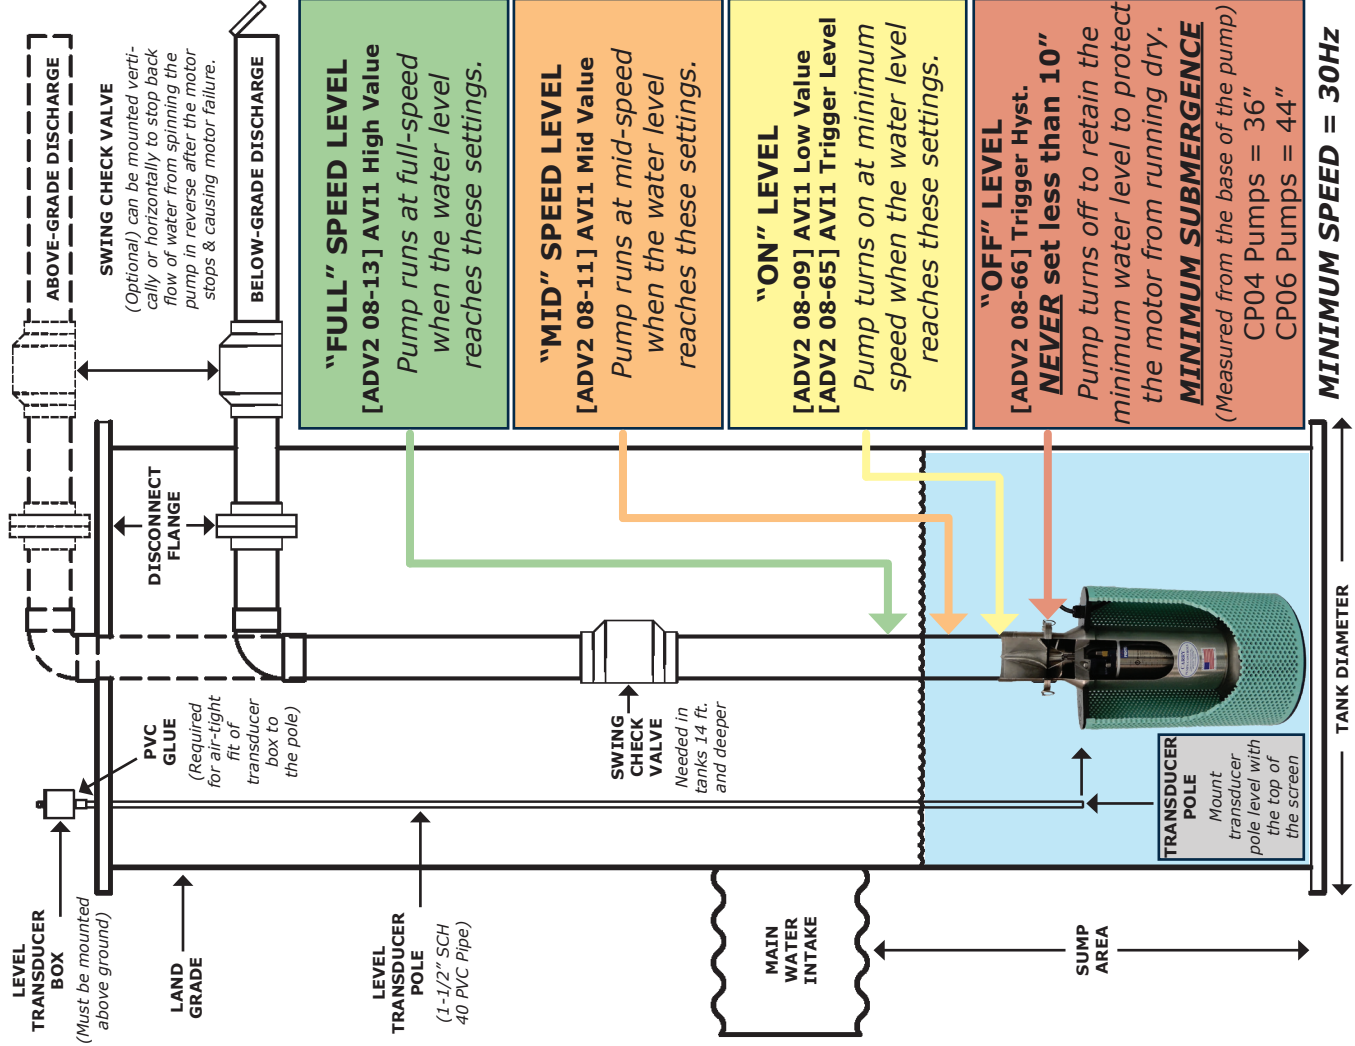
ABOVE-GRADE DISCHARGE

SWING CHECK VALVE
(Optional) can be mounted vertically or horizontally to stop back flow of water from spinning the pump in reverse after the motor stops & causing motor failure.

BELOW-GRADE DISCHARGE

"FULL" SPEED LEVEL
[ADV2 08-13] AVI1 High Value
Pump runs at full-speed when the water level reaches these settings.

"MID" SPEED LEVEL
[ADV2 08-11] AVI1 Mid Value
Pump runs at mid-speed when the water level reaches these settings.

"ON" LEVEL
[ADV2 08-09] AVI1 Low Value
[ADV2 08-65] AVI1 Trigger Level
Pump turns on at minimum speed when the water level reaches these settings.

"OFF" LEVEL
[ADV2 08-66] Trigger Hyst.
NEVER set less than 10"
Pump turns off to retain the minimum water level to protect the motor from running dry.
MINIMUM SUBMERGENCE
(Measured from the base of the pump)
CP04 Pumps = 36"
CP06 Pumps = 44"

MINIMUM SPEED = 30Hz

DISCONNECT FLANGE

PVC GLUE
(Required for air-tight fit of transducer box to the pole)

SWING CHECK VALVE
Needed in tanks 14 ft. and deeper

TRANSDUCER POLE
Mount transducer pole level with the top of the screen

TANK DIAMETER

LEVEL TRANSDUCER BOX
(Must be mounted above ground)

LAND GRADE

LEVEL TRANSDUCER POLE
(1-1/2" SCH 40 PVC Pipe)

MAIN WATER INTAKE

SUMP AREA